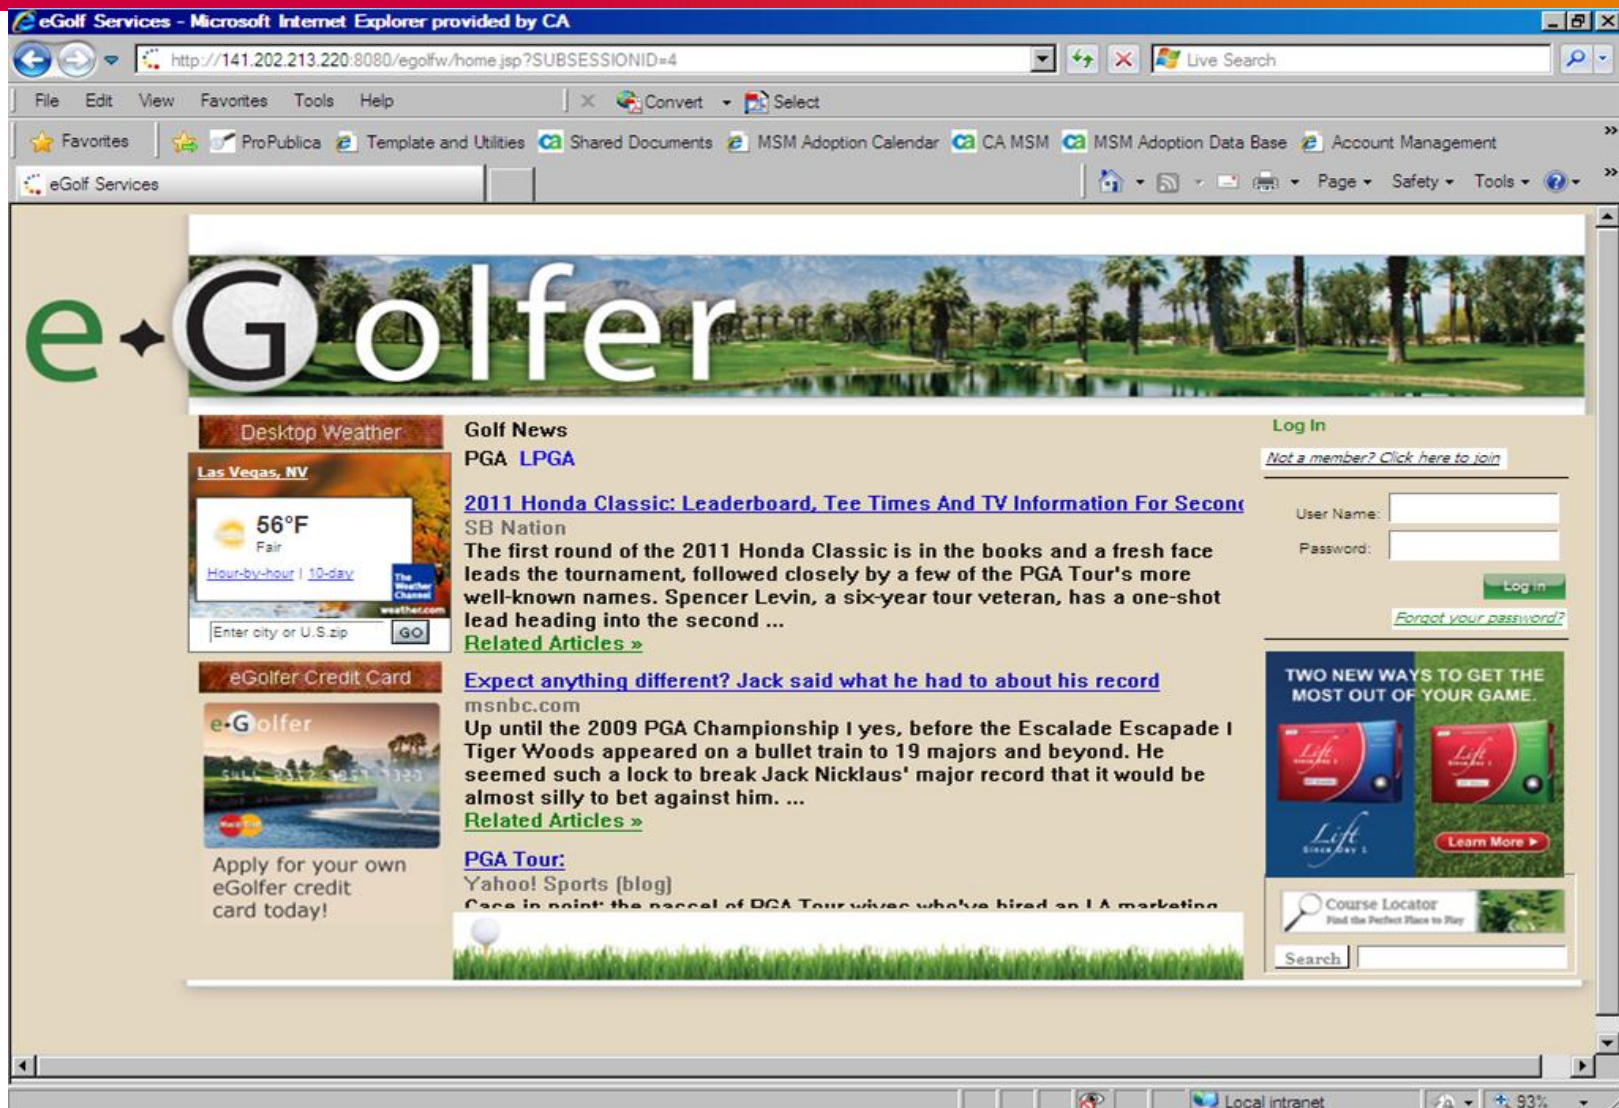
eGolf Services - Microsoft Internet Explorer provided by CA

http://141.202.213.220:8080/egolfw/home.jsp?SUBSESSIONID=4

Live Search

File Edit View Favorites Tools Help

Convert Select

Favorites ProPublica Template and Utilities Shared Documents MSM Adoption Calendar CA MSM MSM Adoption Data Base Account Management

eGolf Services

Page Safety Tools

e-Golfer

Desktop Weather

Las Vegas, NV

56°F
Fair

Hour-by-hour | 10-day

The Weather Channel
weather.com

Enter city or U.S.zip GO

eGolfer Credit Card

e-Golfer

Apply for your own eGolfer credit card today!

Golf News

PGA LPGA

2011 Honda Classic: Leaderboard, Tee Times And TV Information For Second

SB Nation

The first round of the 2011 Honda Classic is in the books and a fresh face leads the tournament, followed closely by a few of the PGA Tour's more well-known names. Spencer Levin, a six-year tour veteran, has a one-shot lead heading into the second ...

Related Articles »

Expect anything different? Jack said what he had to about his record

msnbc.com

Up until the 2009 PGA Championship I yes, before the Escalade Escapade I Tiger Woods appeared on a bullet train to 19 majors and beyond. He seemed such a lock to break Jack Nicklaus' major record that it would be almost silly to bet against him. ...

Related Articles »

PGA Tour:

Yahoo! Sports [blog]

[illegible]

Log In

Not a member? Click here to join

User Name:

Password:

Log In

Forgot your password?

TWO NEW WAYS TO GET THE MOST OUT OF YOUR GAME.

Lift

Learn More

Course Locator
Find the Perfect Place to Play

Search

Local intranet

93%